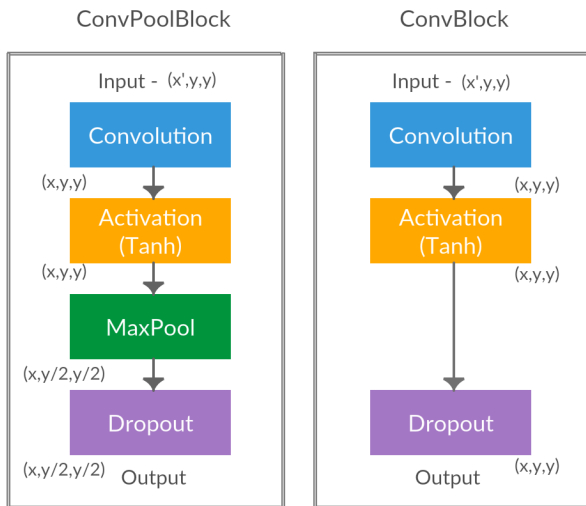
ConvPoolBlock

Input - (x',y,y)

Convolution

(x,y,y)

Activation (Tanh)

(x,y,y)

MaxPool

(x,y/2,y/2)

Dropout

(x,y/2,y/2)

Output

ConvBlock

Input - (x',y,y)

Convolution

(x,y,y)

Activation (Tanh)

(x,y,y)

Dropout

(x,y,y)

Output